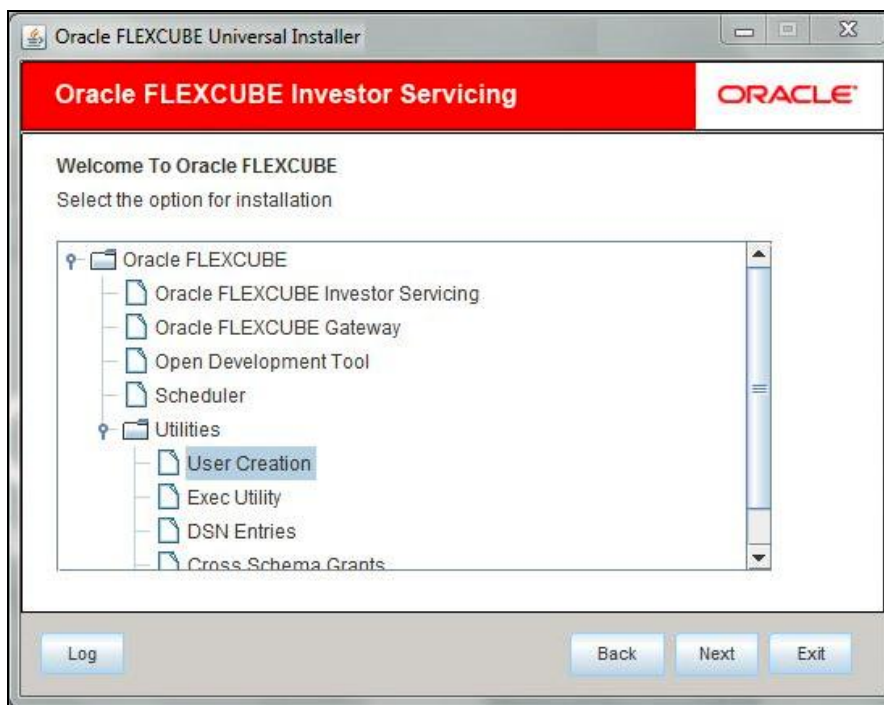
Oracle FLEXCUBE Universal Installer

Oracle FLEXCUBE Investor Servicing

ORACLE

Welcome To Oracle FLEXCUBE

Select the option for installation

Oracle FLEXCUBE
Oracle FLEXCUBE Investor Servicing
Oracle FLEXCUBE Gateway
Open Development Tool
Scheduler
Utilities
User Creation
Exec Utility
DSN Entries
Cross Schema Grants

Log

Back

Next

Exit